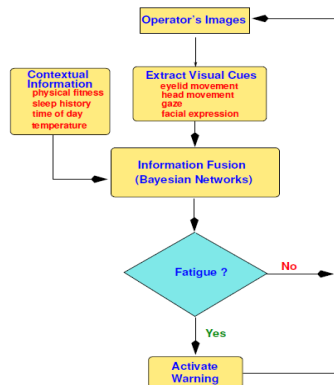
Operator's Images

Contextual Information
physical fitness
sleep history
time of day
temperature

Extract Visual Cues
eyelid movement
head movement
gaze
facial expression

Information Fusion
(Bayesian Networks)

Fatigue ?

No

Yes

Activate
Warning